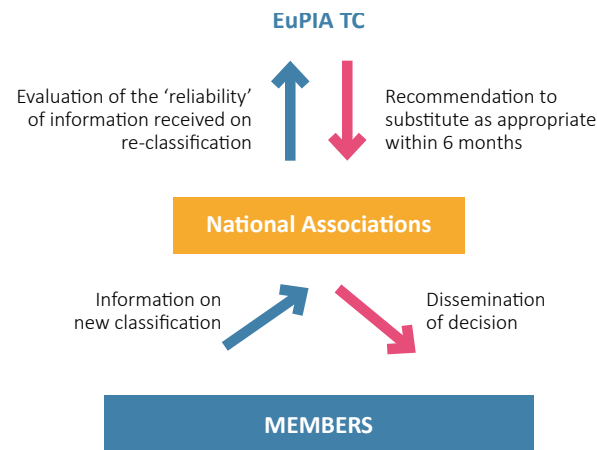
EuPIA TC

Evaluation of the ‘reliability’ of information received on re-classification

Recommendation to substitute as appropriate within 6 months

National Associations

Information on new classification

Dissemination of decision

MEMBERS